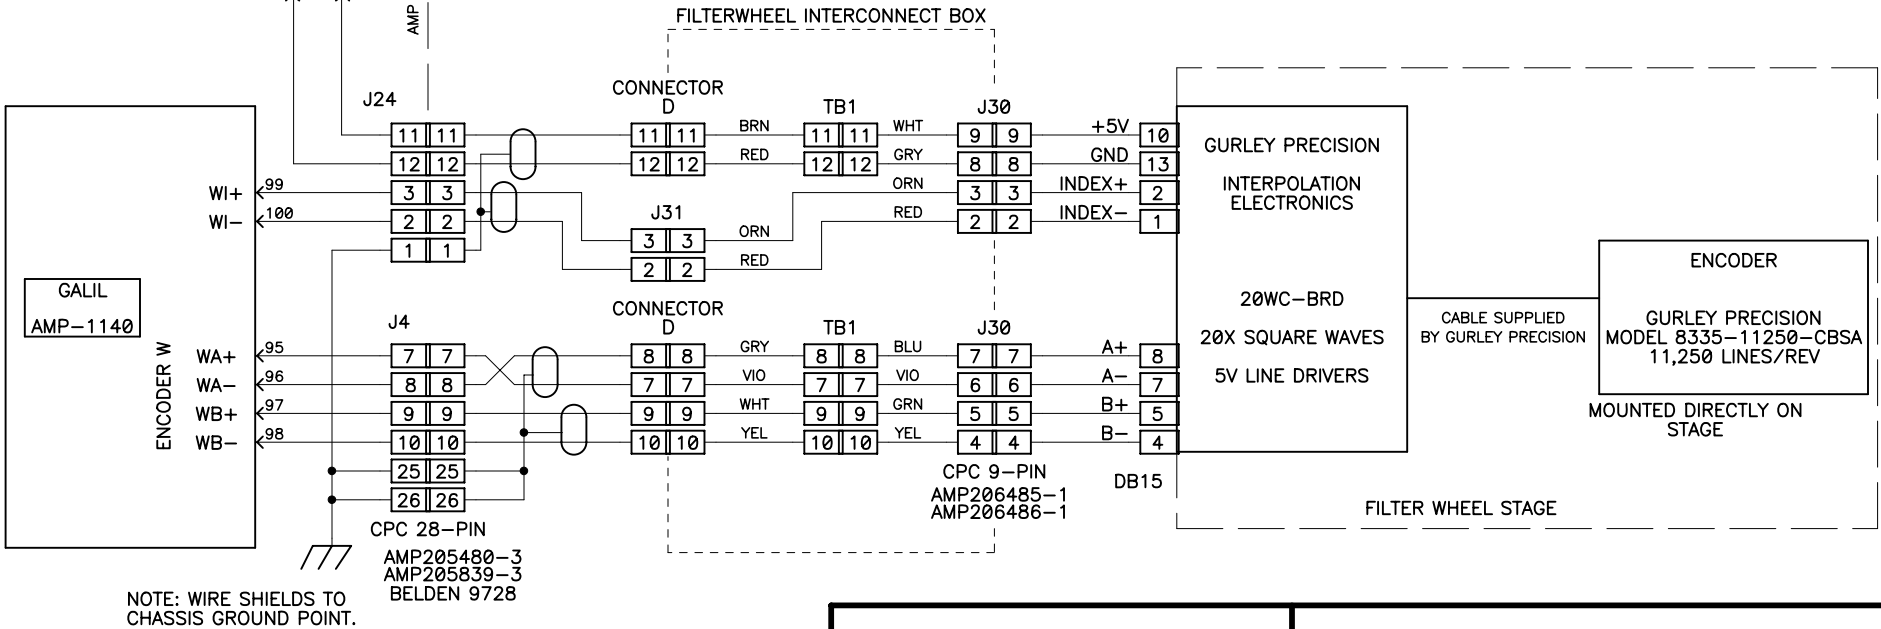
AMP

FILTERWHEEL INTERCONNECT BOX

J24

CONNECTOR D

TB1

J30

11 11
12 12
3 3
2 2
1 1

11 11
12 12

BRN
RED

11 11
12 12

WHT
GRY
ORN
RED

9 9
8 8
3 3
2 2

+5V
GND
INDEX+
INDEX−

10
13
2
1

GURLEY PRECISION

INTERPOLATION ELECTRONICS

J31

3 3
2 2

ORN
RED

WI+ 99
WI− 100

GALIL

AMP−1140

ENCODER W

WA+ 95
WA− 96
WB+ 97
WB− 98

J4

7 7
8 8
9 9
10 10
25 25
26 26

CONNECTOR D

8 8
7 7
9 9
10 10

GRY
VIO
WHT
YEL

TB1

8 8
7 7
9 9
10 10

BLU
VIO
GRN
YEL

J30

7 7
6 6
5 5
4 4

A+
A−
B+
B−

8
7
5
4

20WC−BRD

20X SQUARE WAVES

5V LINE DRIVERS

CABLE SUPPLIED BY GURLEY PRECISION

ENCODER

GURLEY PRECISION
MODEL 8335−11250−CBSA
11,250 LINES/REV

MOUNTED DIRECTLY ON STAGE

CPC 9−PIN
AMP206485−1
AMP206486−1

DB15

FILTER WHEEL STAGE

CPC 28−PIN

AMP205480−3
AMP205839−3
BELDEN 9728

NOTE: WIRE SHIELDS TO CHASSIS GROUND POINT.